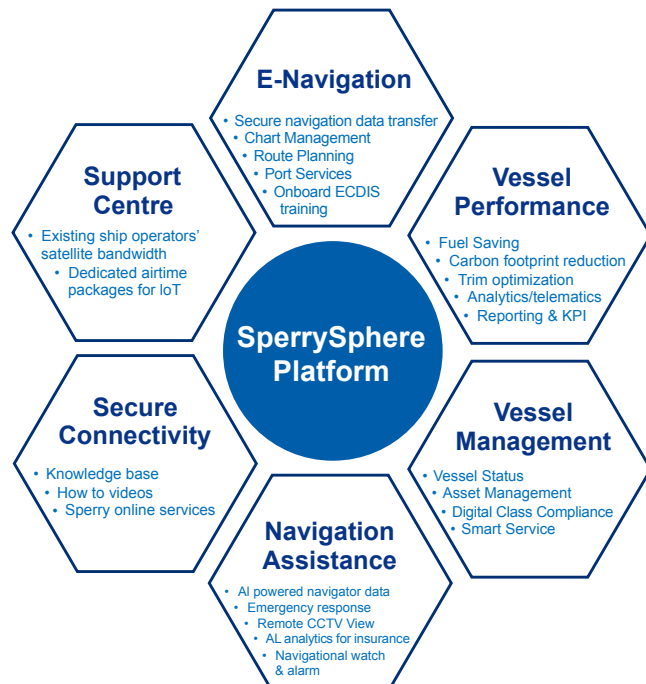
E-Navigation

- Secure navigation data transfer
- Chart Management
- Route Planning
- Port Services
- Onboard ECDIS training

Support Centre

- Existing ship operators' satellite bandwidth
- Dedicated airtime packages for IoT

Vessel Performance

- Fuel Saving
- Carbon footprint reduction
- Trim optimization
- Analytics/telematics
- Reporting & KPI

SperrySphere Platform

Secure Connectivity

- Knowledge base
- How to videos
- Sperry online services

Vessel Management

- Vessel Status
- Asset Management
- Digital Class Compliance
- Smart Service

Navigation Assistance

- AI powered navigator data
- Emergency response
- Remote CCTV View
- AL analytics for insurance
- Navigational watch & alarm